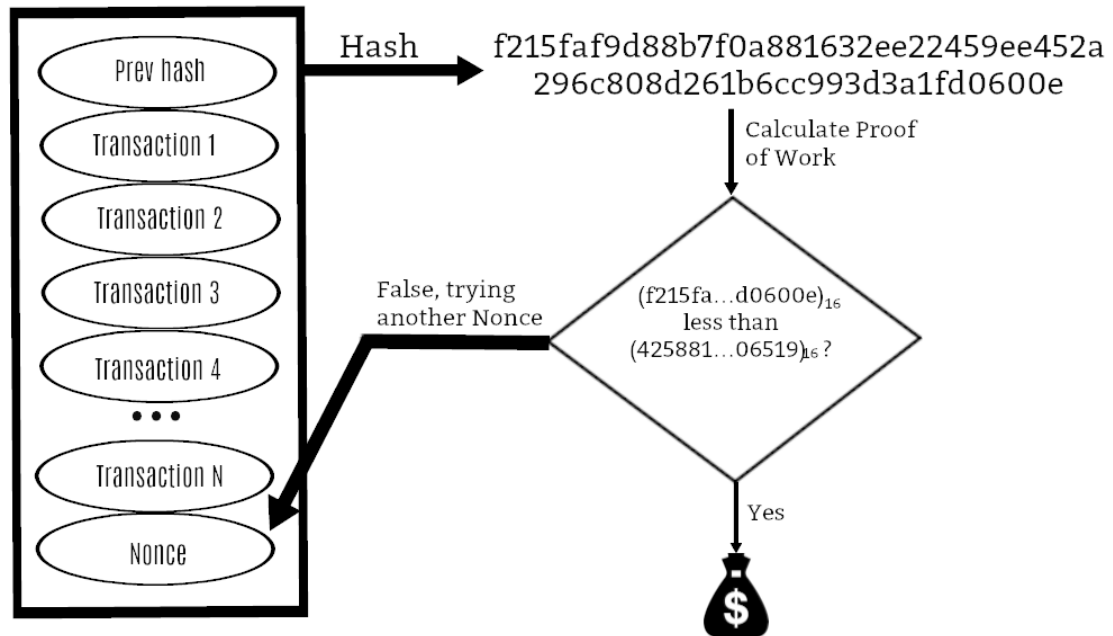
Prev hash
Transaction 1
Transaction 2
Transaction 3
Transaction 4
•••
Transaction N
Nonce

Hash

f215faf9d88b7f0a881632ee22459ee452a296c808d261b6cc993d3a1fd0600e

Calculate Proof of Work

False, trying another Nonce

$(f215fa…d0600e)_{16}$ less than $(425881…06519)_{16}$ ?

Yes

$